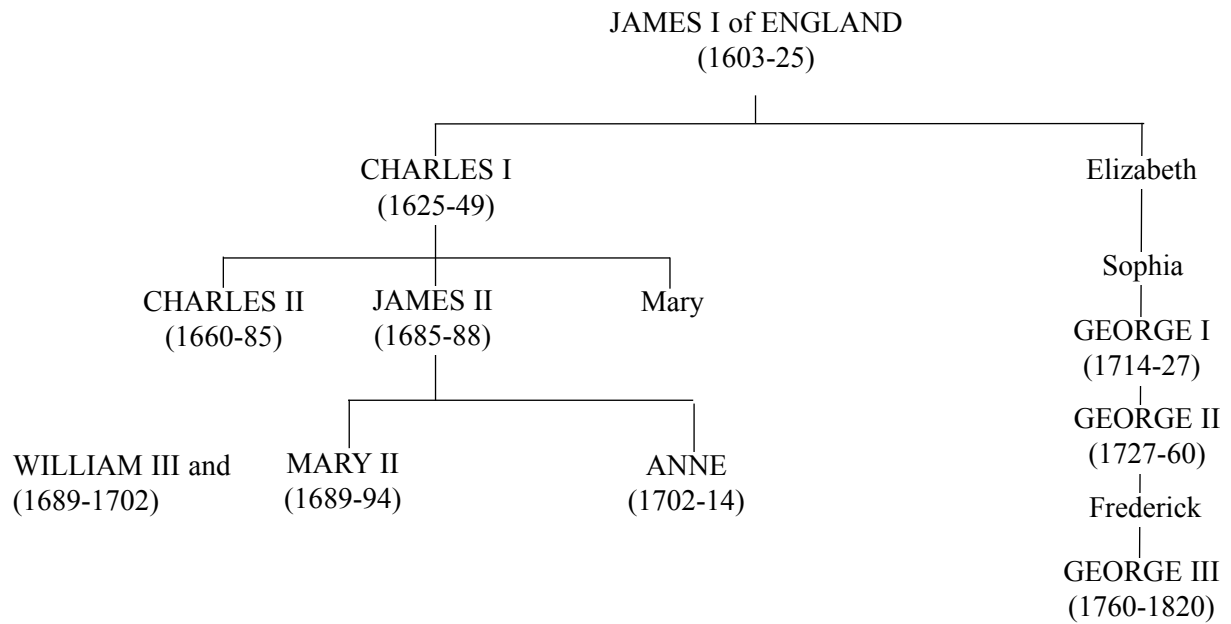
JAMES I of ENGLAND
(1603-25)

CHARLES I
(1625-49)

Elizabeth

Sophia

CHARLES II
(1660-85)

JAMES II
(1685-88)

Mary

GEORGE I
(1714-27)

GEORGE II
(1727-60)

WILLIAM III and
(1689-1702)

MARY II
(1689-94)

ANNE
(1702-14)

Frederick

GEORGE III
(1760-1820)